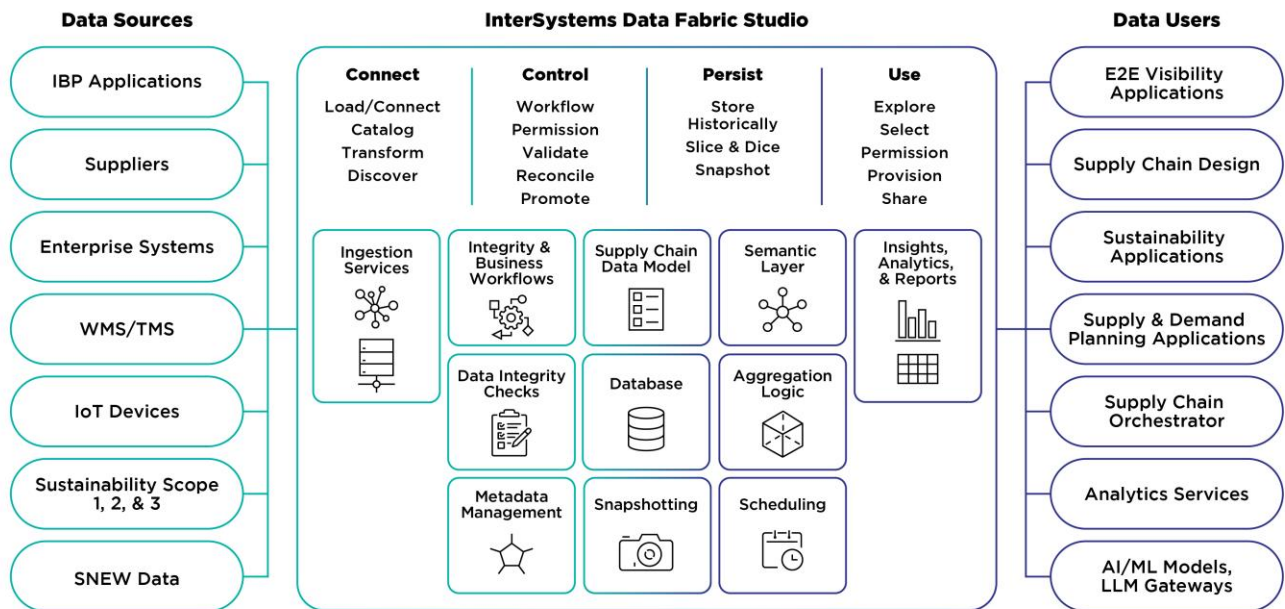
Data Sources

IBP Applications

Suppliers

Enterprise Systems

WMS/TMS

IoT Devices

Sustainability Scope 1, 2, & 3

SNEW Data

InterSystems Data Fabric Studio

Connect
Load/Connect
Catalog
Transform
Discover

Control
Workflow
Permission
Validate
Reconcile
Promote

Persist
Store Historically
Slice & Dice
Snapshot

Use
Explore
Select
Permission
Provision
Share

Ingestion Services

Integrity & Business Workflows

Supply Chain Data Model

Semantic Layer

Insights, Analytics, & Reports

Data Integrity Checks

Database

Aggregation Logic

Metadata Management

Snapshotting

Scheduling

Data Users

E2E Visibility Applications

Supply Chain Design

Sustainability Applications

Supply & Demand Planning Applications

Supply Chain Orchestrator

Analytics Services

AI/ML Models, LLM Gateways